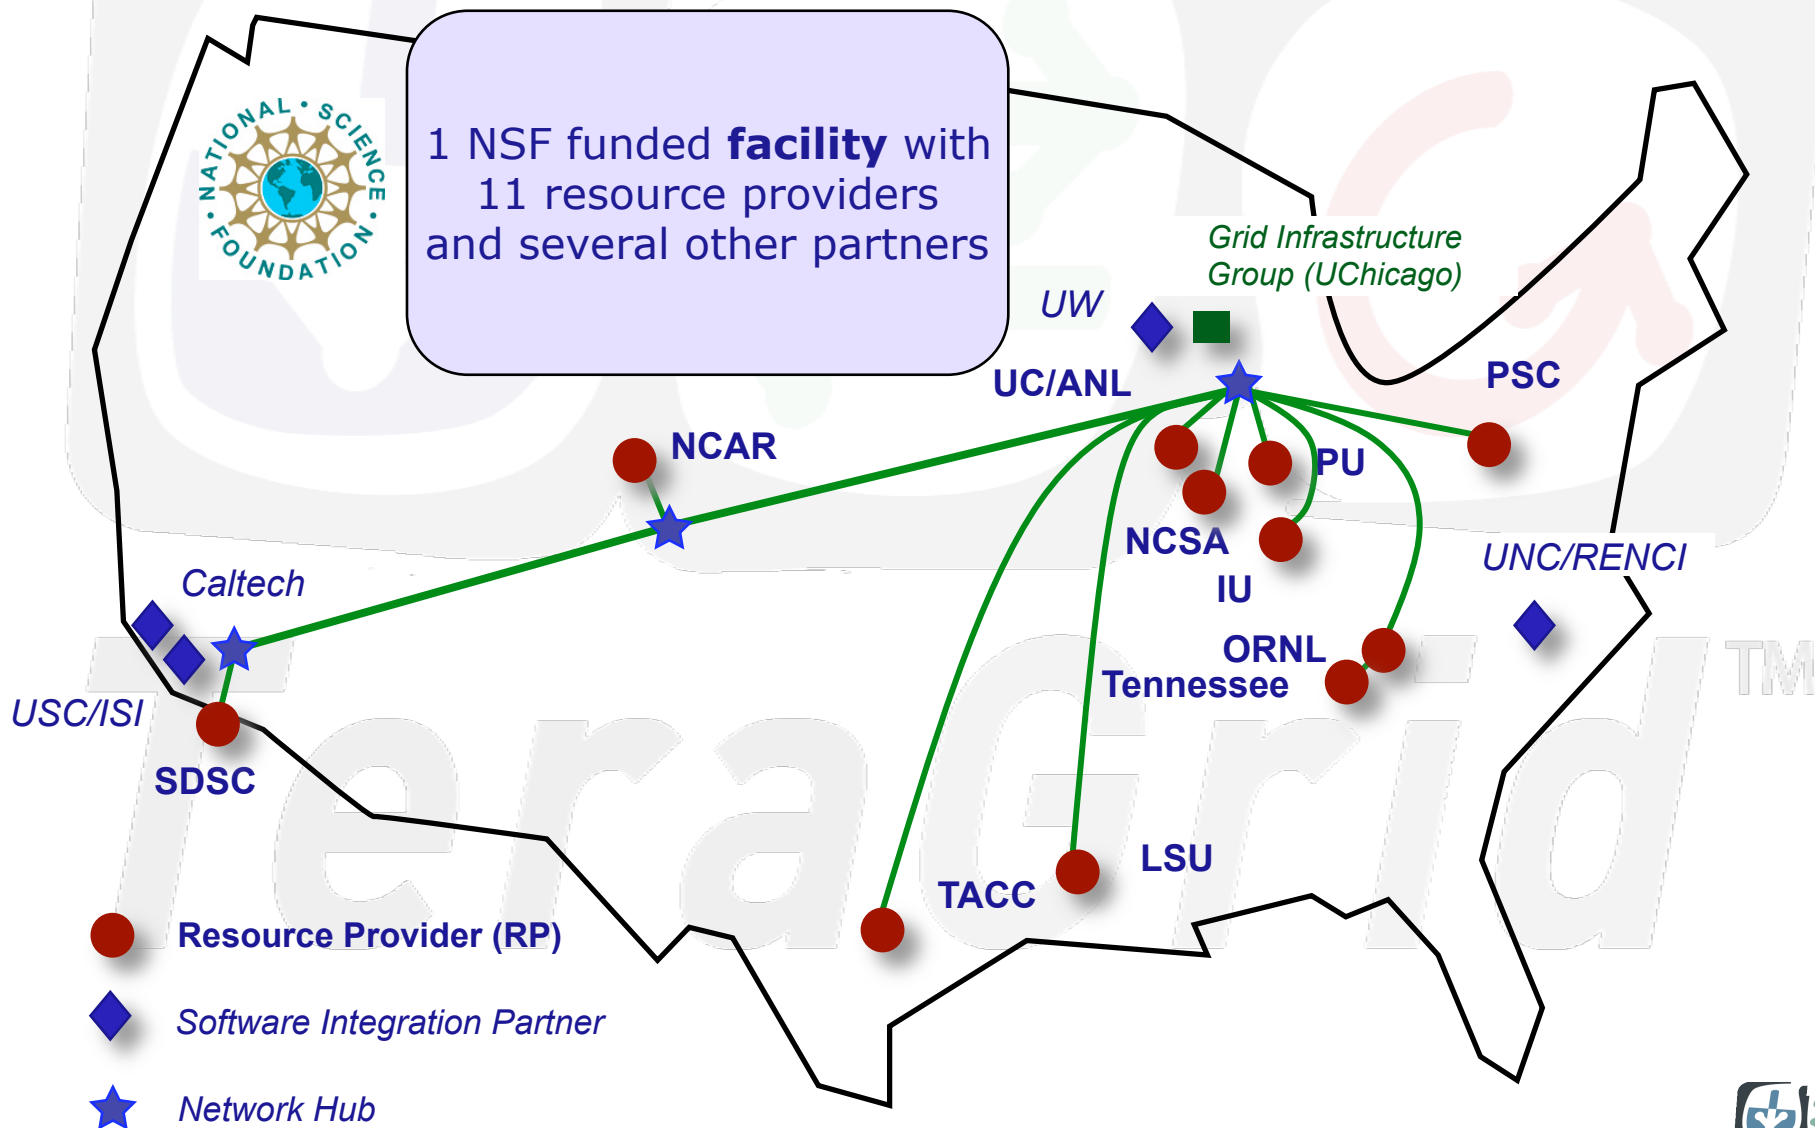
NATIONAL SCIENCE FOUNDATION

1 NSF funded **facility** with 11 resource providers and several other partners

Grid Infrastructure Group (UChicago)

UW

UC/ANL

PSC

NCAR

PU

NCSA

IU

UNC/RENCI

Caltech

ORNL

Tennessee

USC/ISI

SDSC

LSU

TACC

TeraGrid TM

Resource Provider (RP)

Software Integration Partner

Network Hub